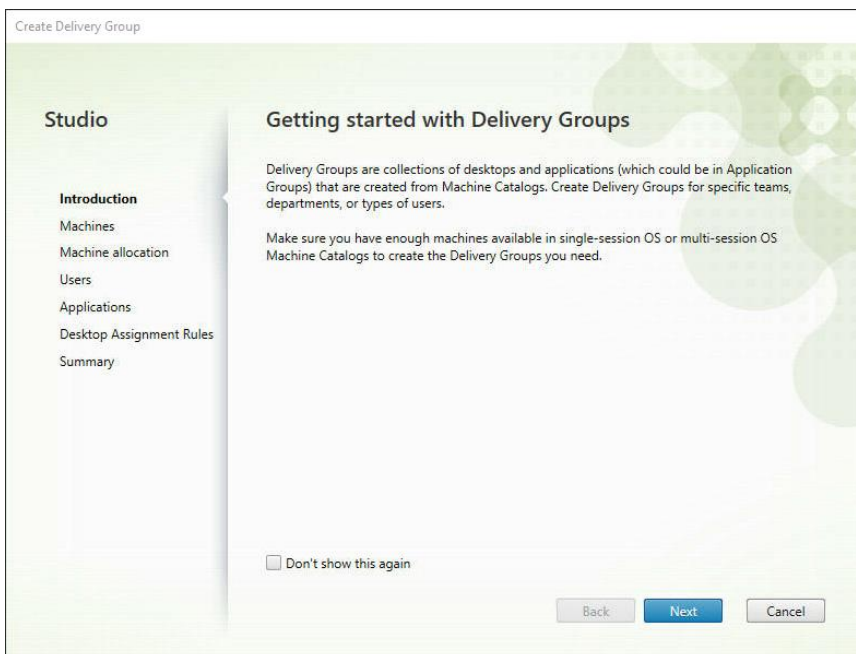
Create Delivery Group

Studio

Introduction
Machines
Machine allocation
Users
Applications
Desktop Assignment Rules
Summary

Getting started with Delivery Groups

Delivery Groups are collections of desktops and applications (which could be in Application Groups) that are created from Machine Catalogs. Create Delivery Groups for specific teams, departments, or types of users.

Make sure you have enough machines available in single-session OS or multi-session OS Machine Catalogs to create the Delivery Groups you need.

Don't show this again

Back
Next
Cancel